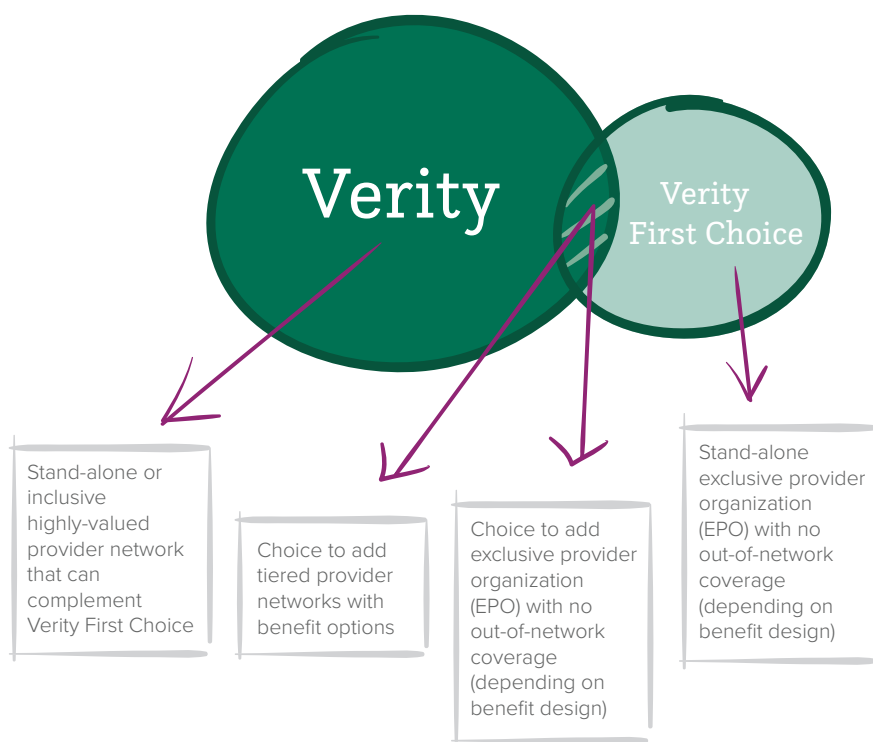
Verity

Verity First Choice

Stand-alone or inclusive highly-valued provider network that can complement Verity First Choice

Choice to add tiered provider networks with benefit options

Choice to add exclusive provider organization (EPO) with no out-of-network coverage (depending on benefit design)

Stand-alone exclusive provider organization (EPO) with no out-of-network coverage (depending on benefit design)